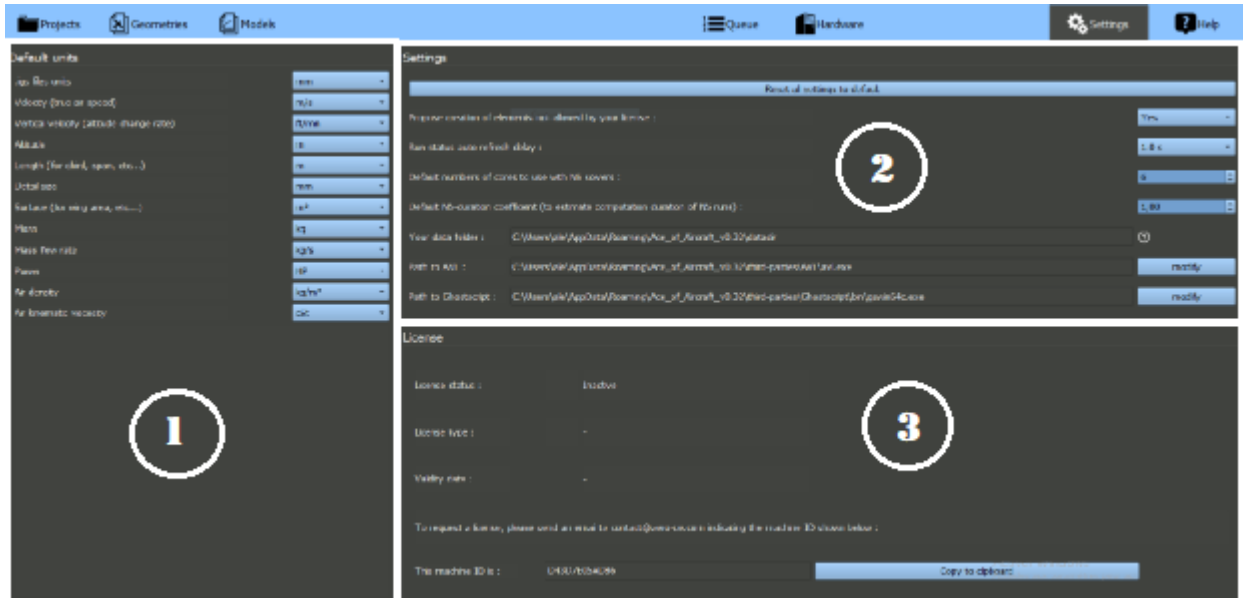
Projects Geometries Models Queue Hardware Settings Help

Default units

| | |
|---|---|
| Log files units | mm |
| Velocity (true air speed) | m/s |
| Vertical velocity (altitude change rate) | ft/min |
| Altitude | m |
| Length (for chord, span, etc...) | m |
| Detail size | mm |
| Surface (for wing area, etc...) | m² |
| Mass | kg |
| Mass flow rate | kg/s |
| Power | HP |
| Air density | kg/m³ |
| Air kinematic viscosity | cSt |

1

Settings

Reset all settings to default

Propose creation of elements not allowed by your license : Yes

Run status auto refresh delay : 1.0 s

Default numbers of cores to use with NS solvers : 4

Default NS-duration coefficient (to estimate computation duration of NS runs) : 1.00

Your data folder : C:\Users\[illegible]\AppData\Roaming\Ace_of_Aircraft_v0.32\data\dir

Path to AVL : C:\Users\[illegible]\AppData\Roaming\Ace_of_Aircraft_v0.32\third-parties\AVL\avl.exe modify

Path to Ghostscript : C:\Users\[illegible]\AppData\Roaming\Ace_of_Aircraft_v0.32\third-parties\Ghostscript\bin\gswin64c.exe modify

2

License

License status : Inactive

License type : -

Validity date : -

To request a license, please send an email to contact@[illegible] indicating the machine ID shown below :

The machine ID is : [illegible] Copy to clipboard

3